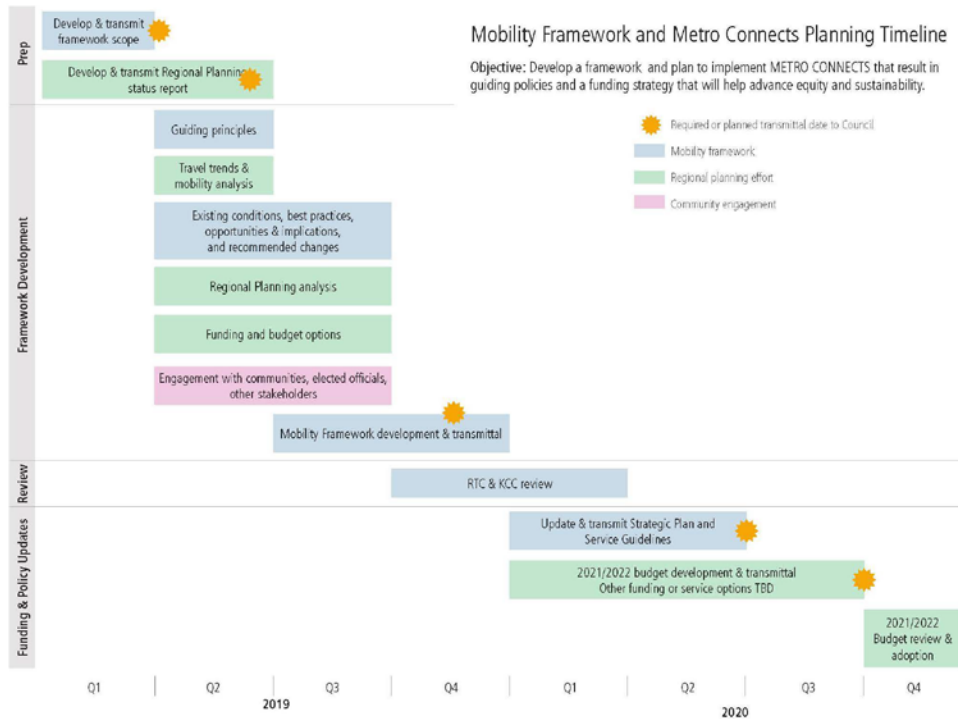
Mobility Framework and Metro Connects Planning Timeline

Objective: Develop a framework and plan to implement METRO CONNECTS that result in guiding policies and a funding strategy that will help advance equity and sustainability.

Required or planned transmittal date to Council
Mobility framework
Regional planning effort
Community engagement

Prep

Develop & transmit framework scope

Develop & transmit Regional Planning status report

Framework Development

Guiding principles

Travel trends & mobility analysis

Existing conditions, best practices, opportunities & implications, and recommended changes

Regional Planning analysis

Funding and budget options

Engagement with communities, elected officials, other stakeholders

Mobility Framework development & transmittal

Review

RTC & KCC review

Funding & Policy Updates

Update & transmit Strategic Plan and Service Guidelines

2021/2022 budget development & transmittal Other funding or service options TBD

2021/2022 Budget review & adoption

Q1 Q2 Q3 Q4 Q1 Q2 Q3 Q4

2019

2020